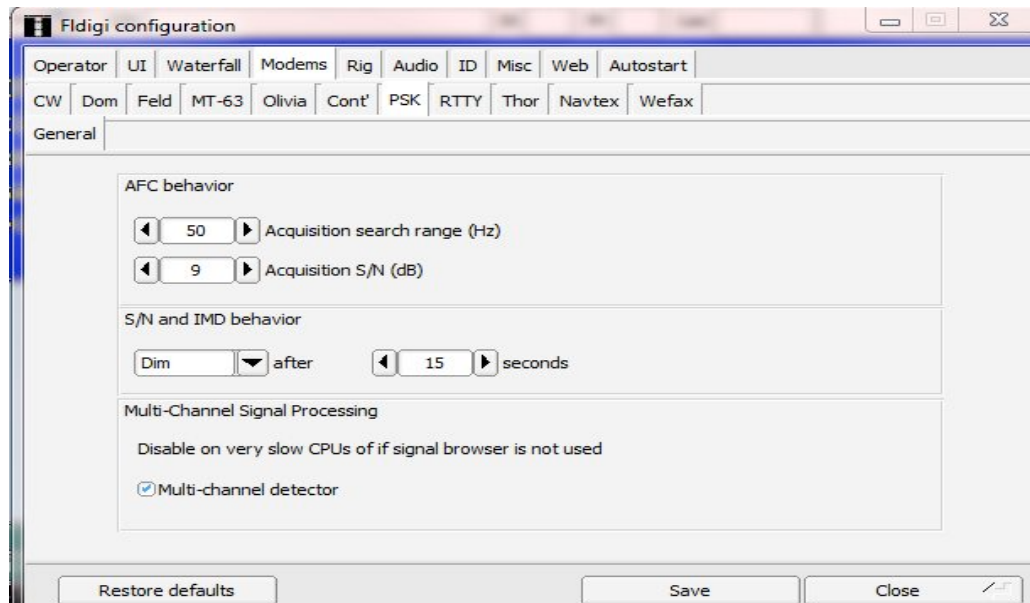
Fldigi configuration

Operator | UI | Waterfall | Modems | Rig | Audio | ID | Misc | Web | Autostart

CW | Dom | Feld | MT-63 | Olivia | Cont' | PSK | RTTY | Thor | Navtex | Wefax

General

AFC behavior

50 Acquisition search range (Hz)

9 Acquisition S/N (dB)

S/N and IMD behavior

Dim after 15 seconds

Multi-Channel Signal Processing

Disable on very slow CPUs of if signal browser is not used

Multi-channel detector

Restore defaults

Save

Close